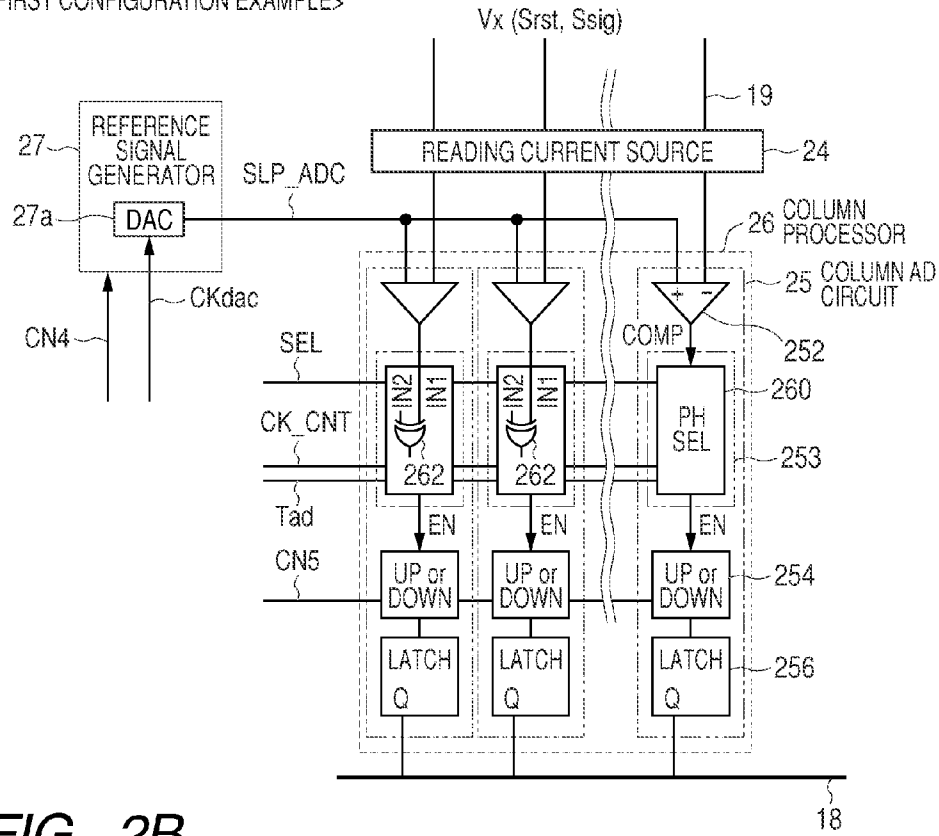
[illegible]IRST CONFIGURATION EXAMPLE>

Vx (Srst, Ssig)

19

REFERENCE SIGNAL GENERATOR

27

READING CURRENT SOURCE

24

SLP_ADC

27a

DAC

26 COLUMN PROCESSOR

25 COLUMN AD CIRCUIT

CKdac

CN4

+

−

COMP

252

SEL

IN2

IN1

IN2

IN1

PH SEL

260

CK_CNT

262

262

253

Tad

EN

EN

EN

CN5

UP or DOWN

UP or DOWN

UP or DOWN

254

LATCH Q

LATCH Q

LATCH Q

256

18

FIG. 2B